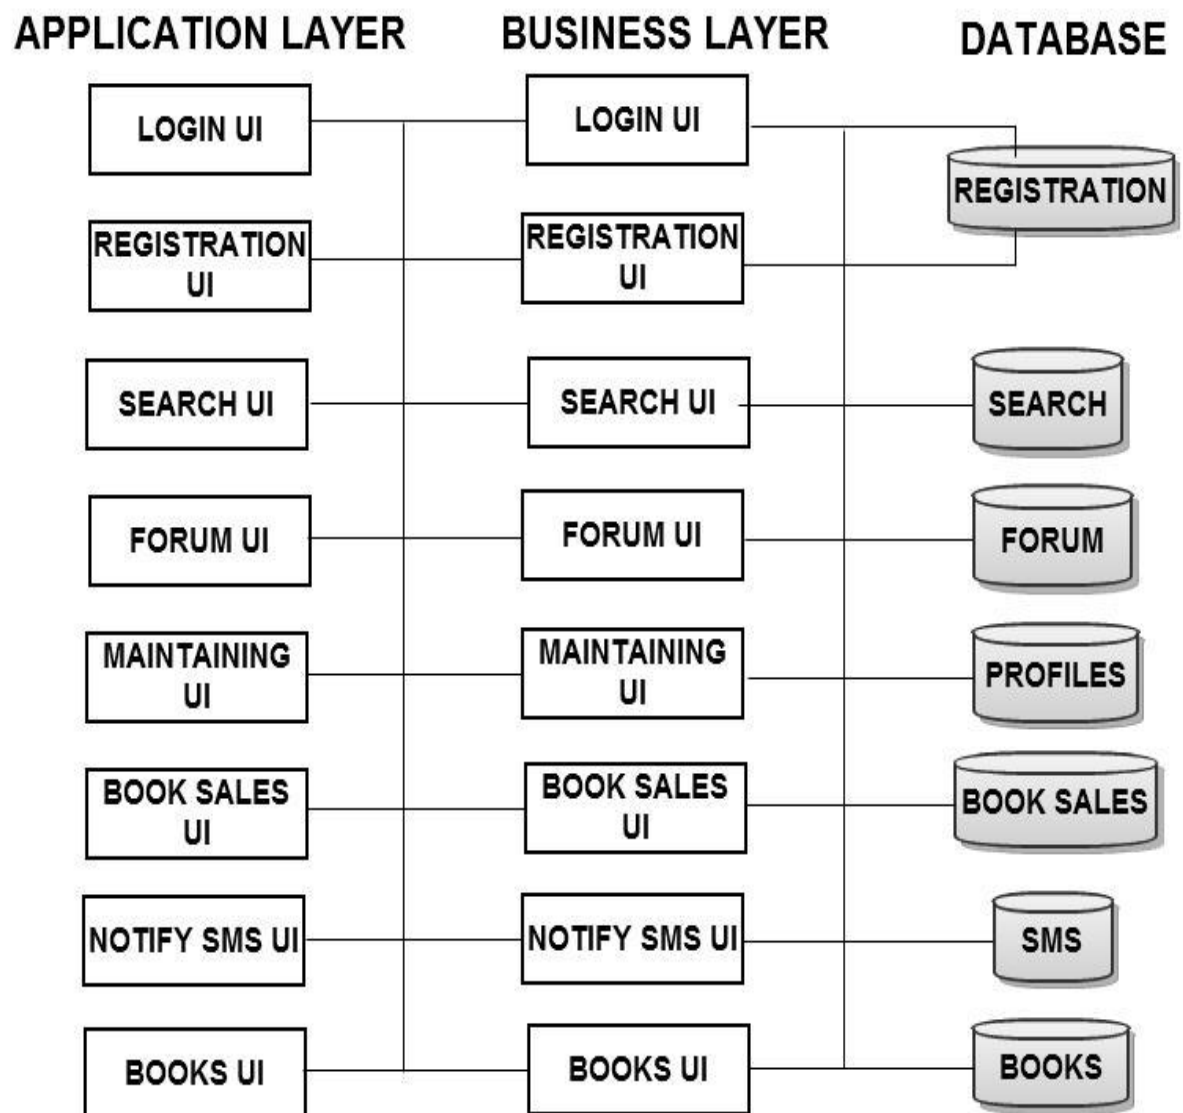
APPLICATION LAYER

LOGIN UI

REGISTRATION UI

SEARCH UI

FORUM UI

MAINTAINING UI

BOOK SALES UI

NOTIFY SMS UI

BOOKS UI

BUSINESS LAYER

LOGIN UI

REGISTRATION UI

SEARCH UI

FORUM UI

MAINTAINING UI

BOOK SALES UI

NOTIFY SMS UI

BOOKS UI

DATABASE

REGISTRATION

SEARCH

FORUM

PROFILES

BOOK SALES

SMS

BOOKS